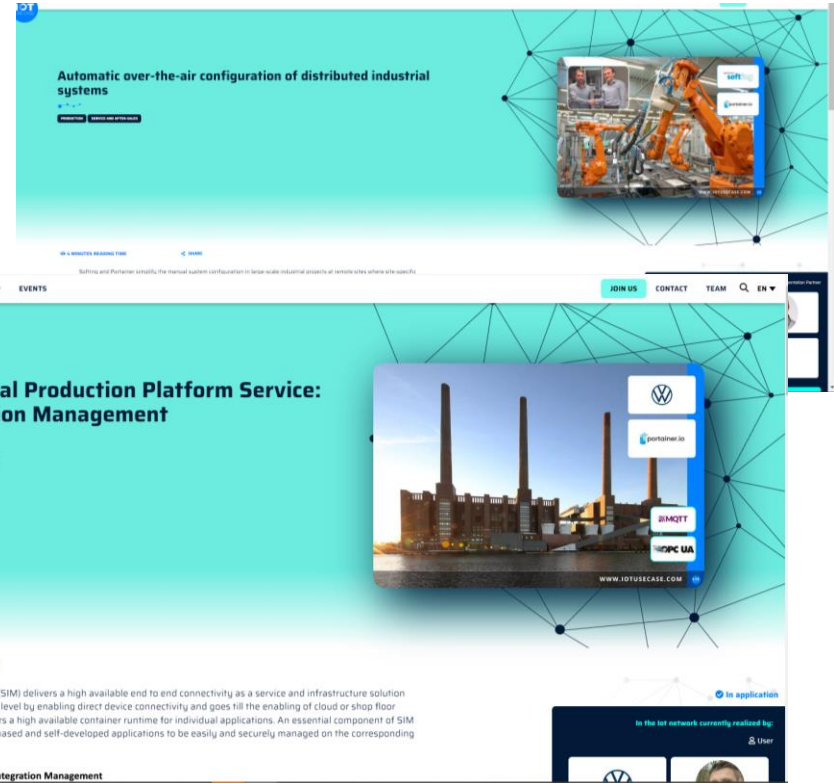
IOT

Automatic over-the-air configuration of distributed industrial systems

PRODUCTION SERVICE AND AFTER-SALES

softing

portainer.io

WWW.IOTUSECASE.COM

4 MINUTES READING TIME SHARE

Softing and Portainer simplify the manual system configuration in large-scale industrial projects at remote sites where site-specific

ration Partner

EVENTS

JOIN US CONTACT TEAM EN

al Production Platform Service: on Management

portainer.io

MQTT

OPC UA

WWW.IOTUSECASE.COM

SIM) delivers a high available end to end connectivity as a service and infrastructure solution level by enabling direct device connectivity and goes till the enabling of cloud or shop floor s a high available container runtime for individual applications. An essential component of SIM ased and self-developed applications to be easily and securely managed on the corresponding

tegration Management

In application

In the IoT network currently realized by:

User